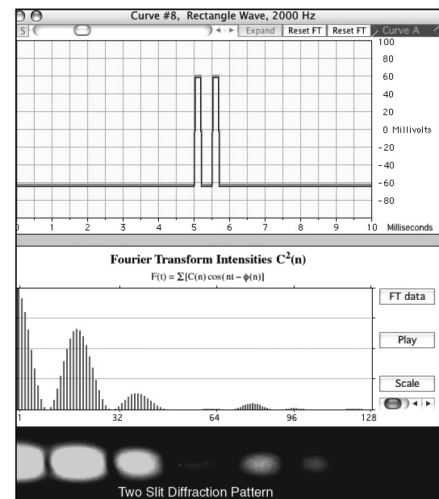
Curve #8, Rectangle Wave, 2000 Hz

S

Expand

Reset FT

Reset FT

Curve A

100

80

60

40

20

0 Millivolts

-20

-40

-60

-80

0

1

2

3

4

5

6

7

8

9

10

Milliseconds

Fourier Transform Intensities $C^2(n)$

$F(t) = \sum[C(n)\cos(nt - \phi(n)]$

FT data

Play

Scale

1

32

64

96

128

Two Slit Diffraction Pattern